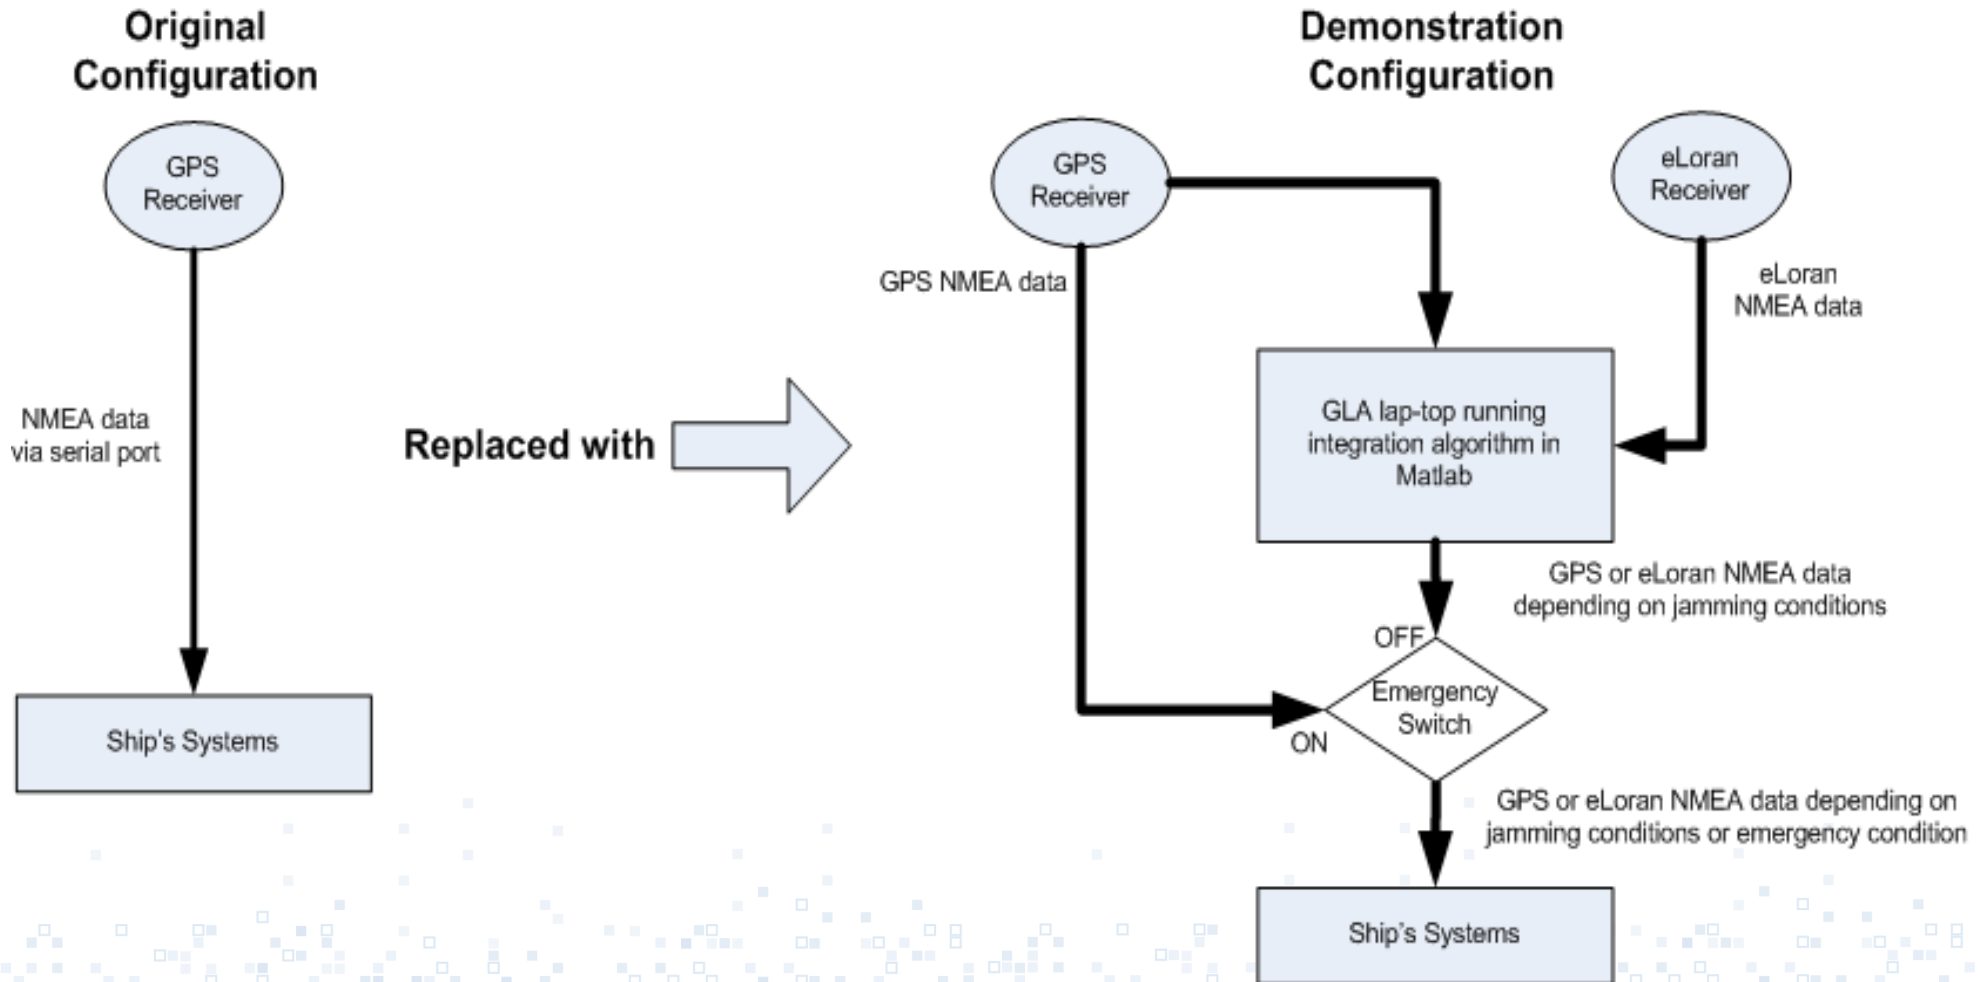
Original Configuration

GPS Receiver

NMEA data via serial port

Ship's Systems

Replaced with

Demonstration Configuration

GPS Receiver

eLoran Receiver

GPS NMEA data

eLoran NMEA data

GLA lap-top running integration algorithm in Matlab

GPS or eLoran NMEA data depending on jamming conditions

OFF

Emergency Switch

ON

GPS or eLoran NMEA data depending on jamming conditions or emergency condition

Ship's Systems